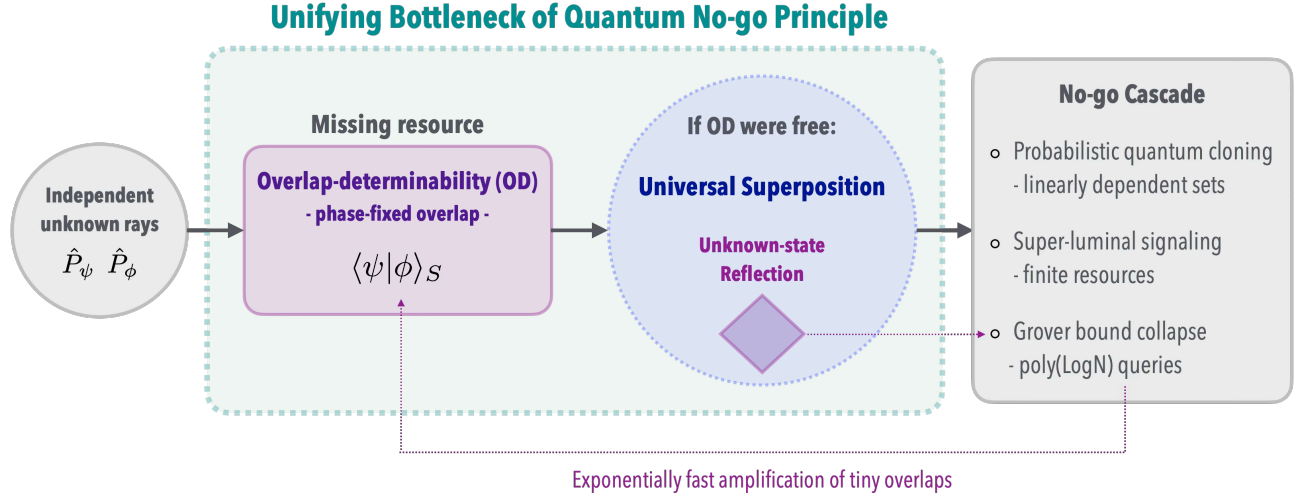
Unifying Bottleneck of Quantum No-go Principle

Independent unknown rays

$\hat{P}_\psi$ $\hat{P}_\phi$

Missing resource

Overlap-determinability (OD)

- phase-fixed overlap -

$\langle\psi|\phi\rangle_S$

If OD were free:

Universal Superposition

Unknown-state Reflection

No-go Cascade

Probabilistic quantum cloning
- linearly dependent sets

Super-luminal signaling
- finite resources

Grover bound collapse
- poly(LogN) queries

Exponentially fast amplification of tiny overlaps